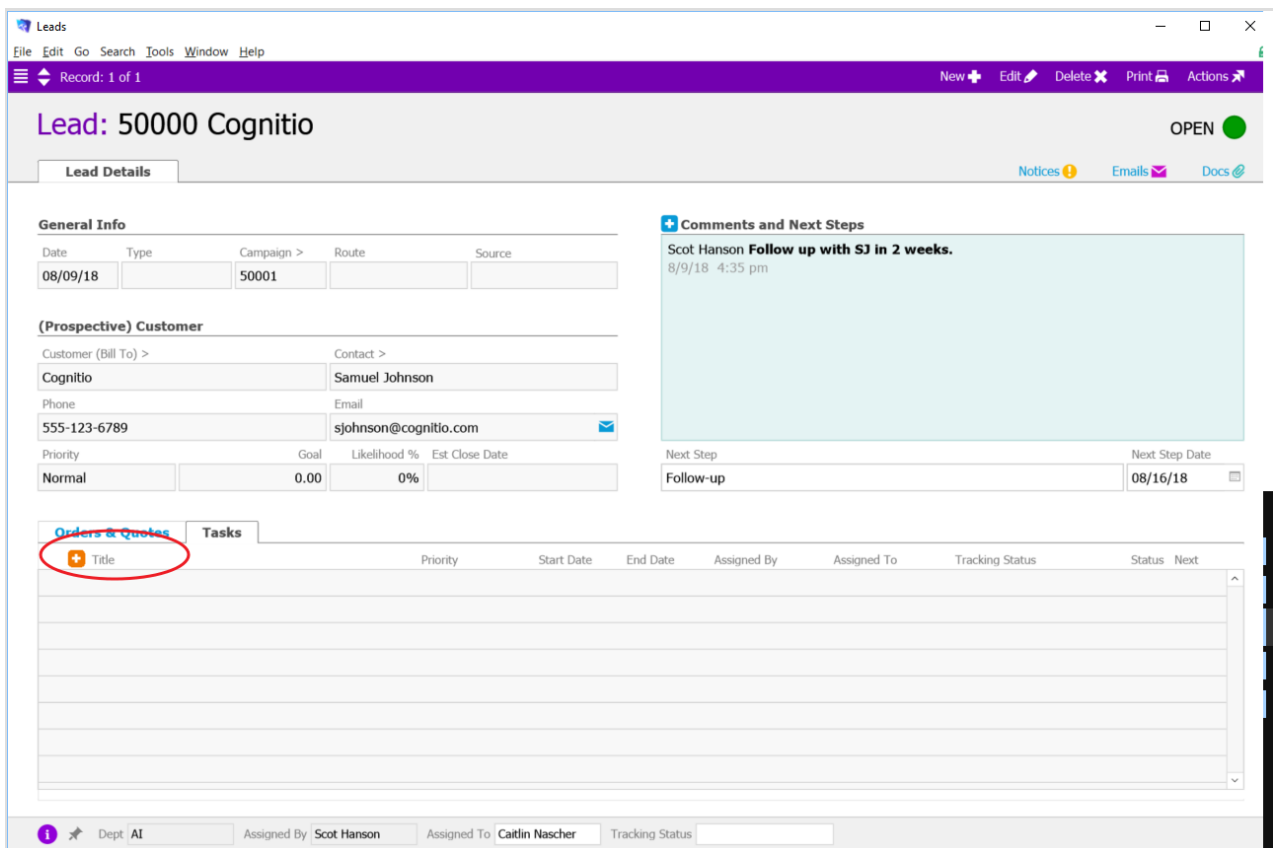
Leads

File Edit Go Search Tools Window Help

Record: 1 of 1

New Edit Delete Print Actions

Lead: 50000 Cognitio

OPEN

Lead Details

Notices Emails Docs

General Info

| Date | Type | Campaign > | Route | Source |
|---|---|---|---|---|
| 08/09/18 | | 50001 | | |

(Prospective) Customer

Customer (Bill To) >
Cognitio

Contact >
Samuel Johnson

Phone
555-123-6789

Email
sjohnson@cognitio.com

| Priority | Goal | Likelihood % | Est Close Date |
|---|---|---|---|
| Normal | 0.00 | 0% | |

Comments and Next Steps

Scot Hanson **Follow up with SJ in 2 weeks.**
8/9/18 4:35 pm

Next Step
Follow-up

Next Step Date
08/16/18

Orders & Quotes | Tasks

| Title | Priority | Start Date | End Date | Assigned By | Assigned To | Tracking Status | Status | Next |
|---|---|---|---|---|---|---|---|---|

Dept AI Assigned By Scot Hanson Assigned To Caitlin Nascher Tracking Status